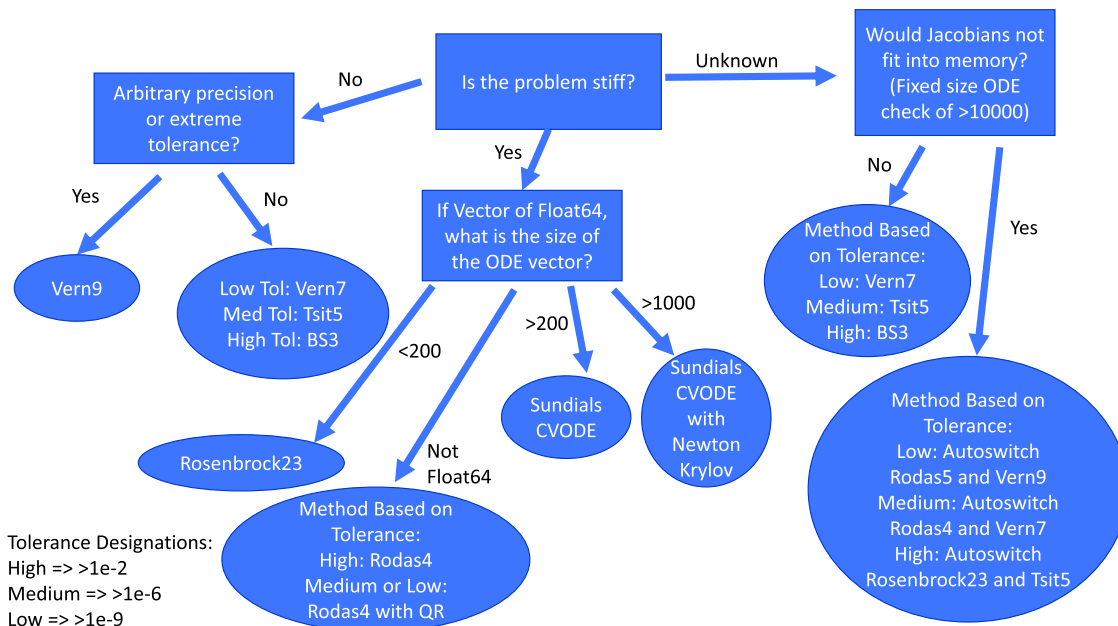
Is the problem stiff?

No

Arbitrary precision or extreme tolerance?

Yes

Vern9

No

Low Tol: Vern7
Med Tol: Tsit5
High Tol: BS3

Yes

If Vector of Float64, what is the size of the ODE vector?

<200

Rosenbrock23

Not Float64

Method Based on Tolerance:
High: Rodas4
Medium or Low: Rodas4 with QR

>200

Sundials CVODE

>1000

Sundials CVODE with Newton Krylov

Unknown

Would Jacobians not fit into memory? (Fixed size ODE check of >10000)

No

Method Based on Tolerance:
Low: Vern7
Medium: Tsit5
High: BS3

Yes

Method Based on Tolerance:
Low: Autoswitch Rodas5 and Vern9
Medium: Autoswitch Rodas4 and Vern7
High: Autoswitch Rosenbrock23 and Tsit5

Tolerance Designations:
High => >1e-2
Medium => >1e-6
Low => >1e-9